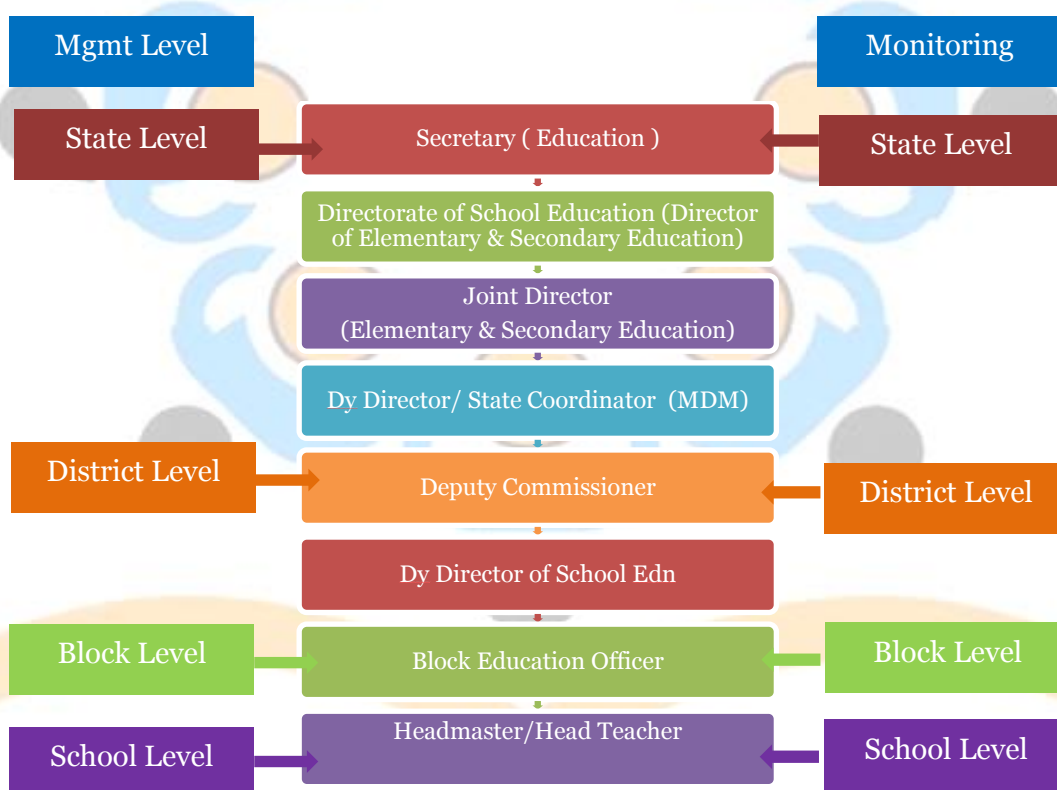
Mgmt Level

Monitoring

State Level

Secretary ( Education )

State Level

Directorate of School Education (Director of Elementary & Secondary Education)

Joint Director (Elementary & Secondary Education)

Dy Director/ State Coordinator (MDM)

District Level

Deputy Commissioner

District Level

Dy Director of School Edn

Block Level

Block Education Officer

Block Level

School Level

Headmaster/Head Teacher

School Level